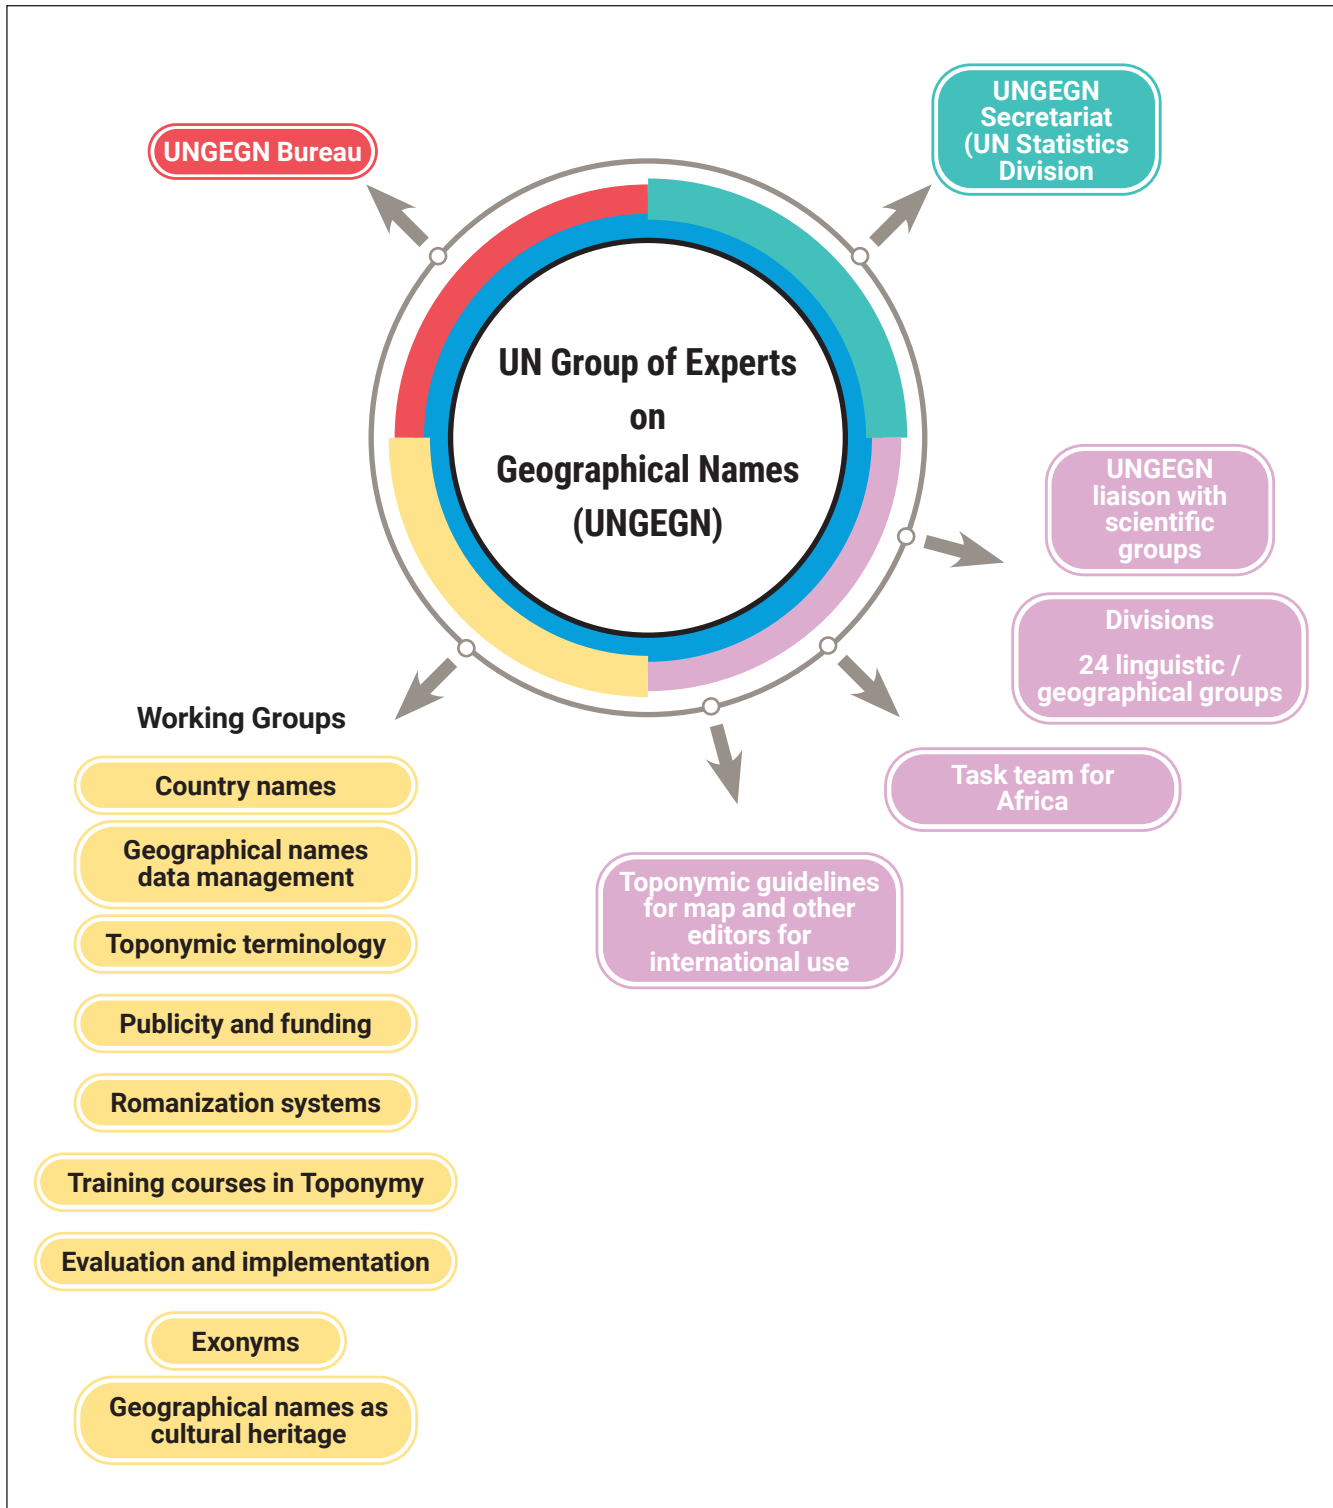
UNGEGN Bureau

UNGEGN Secretariat (UN Statistics Division

UN Group of Experts on Geographical Names (UNGEGN)

UNGEGN liaison with scientific groups

Divisions

24 linguistic / geographical groups

Task team for Africa

Toponymic guidelines for map and other editors for international use

Working Groups

Country names

Geographical names data management

Toponymic terminology

Publicity and funding

Romanization systems

Training courses in Toponymy

Evaluation and implementation

Exonyms

Geographical names as cultural heritage